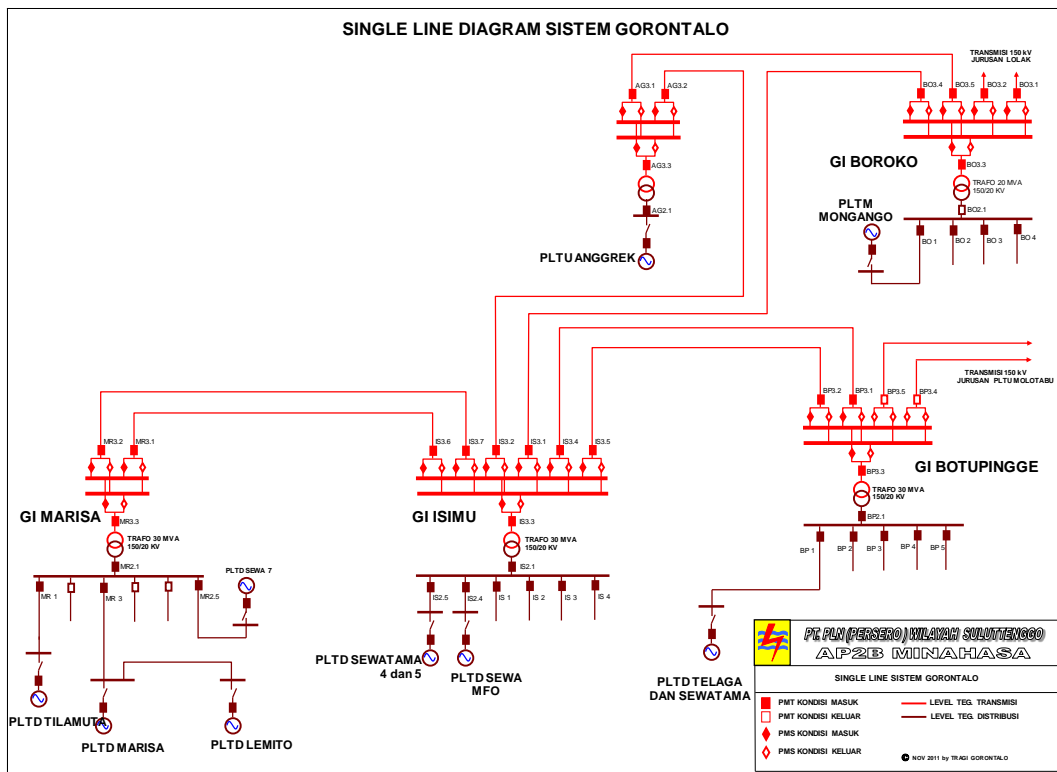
SINGLE LINE DIAGRAM SISTEM GORONTALO

TRANSMISI 150 kV JURUSAN LOLAK

AG3.1 AG3.2

AG3.3

AG2.1

PLTU ANGGREK

BO3.4 BO3.5 BO3.2 BO3.1

GI BOROKO

BO3.3

TRAFO 20 MVA 150/20 KV

PLTM MONGANGO

BO2.1

BO 1 BO 2 BO 3 BO 4

TRANSMISI 150 kV JURUSAN PLTU MOLOTABU

BP3.2 BP3.1 BP3.5 BP3.4

GI BOTUPINGGE

BP3.3

TRAFO 30 MVA 150/20 KV

BP2.1

BP 1 BP 2 BP 3 BP 4 BP 5

MR3.2 MR3.1

GI MARISA

MR3.3

TRAFO 30 MVA 150/20 KV

MR2.1

MR 1 MR 3 MR2.5

PLTD SEWA 7

PLTD TILAMUTA

PLTD MARISA

PLTD LEMITO

IS3.6 IS3.7 IS3.2 IS3.1 IS3.4 IS3.5

GI ISIMU

IS3.3

TRAFO 30 MVA 150/20 KV

IS2.1

IS2.5 IS2.4 IS 1 IS 2 IS 3 IS 4

PLTD SEWATAMA 4 dan 5

PLTD SEWA MFO

PLTD TELAGA DAN SEWATAMA

PT. PLN (PERSERO) WILAYAH SULUTTENGGO

AP2B MINAHASA

SINGLE LINE SISTEM GORONTALO

PMT KONDISI MASUK
PMT KONDISI KELUAR
PMS KONDISI MASUK
PMS KONDISI KELUAR

LEVEL TEG. TRANSMISI
LEVEL TEG. DISTRIBUSI

© NOV 2011 by TRAGI GORONTALO